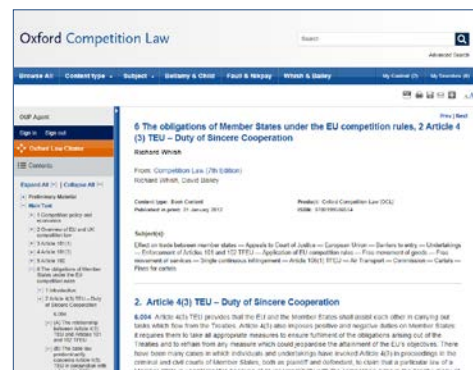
Oxford Competition Law

Search

Advanced Search

Browse All | Content type | Subject | Bellamy & Child | Faull & Nikpay | Whish & Bailey | My Content | My Favorites

OUP Agent

Sign in | Sign out

Oxford Law Citator

Contents

Expand All | Collapse All

Preliminary Material

Main Text

1 Competition policy and economics

2 Overview of EU and UK competition law

3 Article 101(1)

4 Article 101(3)

5 Article 102

6 The obligations of Member States under the EU competition rules

1 Introduction

2 Article 4(3) TEU—Duty of Sincere Cooperation

6.004

(A) The relationship between Article 4(3) TEU and Articles 101 and 102 TFEU

(B) The state law predominantly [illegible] Article 4(3) TEU in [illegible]

Prev | Next

6 The obligations of Member States under the EU competition rules, 2 Article 4(3) TEU – Duty of Sincere Cooperation

Richard Whish

From: Competition Law (7th Edition)
Richard Whish, David Bailey

Content type: Book Content
Published in print: 31 January 2012

Product: Oxford Competition Law (OCL)
ISBN: 9780199586554

Subject(s):

Effect on trade between member states — Appeals to Court of Justice — European Union — Barriers to entry — Undertakings — Enforcement of Articles 101 and 102 TFEU — Application of EU competition rules — Free movement of goods — Free movement of services — Single continuous infringement — Article 106(1) TFEU — Air Transport — Commission — Cartels — Fines for cartels

2. Article 4(3) TEU – Duty of Sincere Cooperation

6.004 Article 4(3) TEU provides that the EU and the Member States shall assist each other in carrying out tasks which flow from the Treaties. Article 4(3) also imposes positive and negative duties on Member States: it requires them to take all appropriate measures to ensure fulfilment of the obligations arising out of the Treaties and to refrain from any measure which could jeopardise the attainment of the EU's objectives. There have been many cases in which individuals and undertakings have invoked Article 4(3) in proceedings in the criminal and civil courts of Member States, both as plaintiff and defendant, to claim that a particular law of a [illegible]